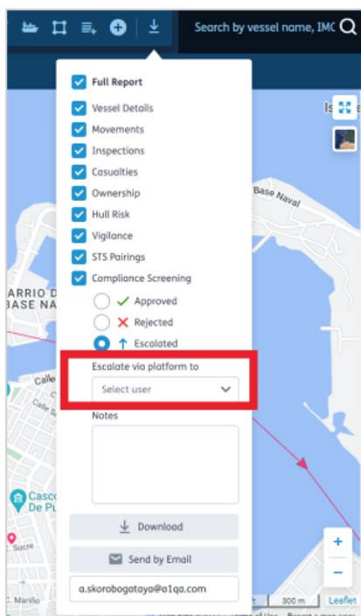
Search by vessel name, IMO

Full Report
Vessel Details
Movements
Inspections
Casualties
Ownership
Hull Risk
Vigilance
STS Pairings
Compliance Screening
Approved
Rejected
Escalated
Escalate via platform to
Select user
Notes
Download
Send by Email
a.skorobogatoya@a1qa.com

Is
Base Naval
ARRIO D
BASE NA
Calle
Casco
De Pu
Sucre
Marillo
300 m
Leaflet
+
−